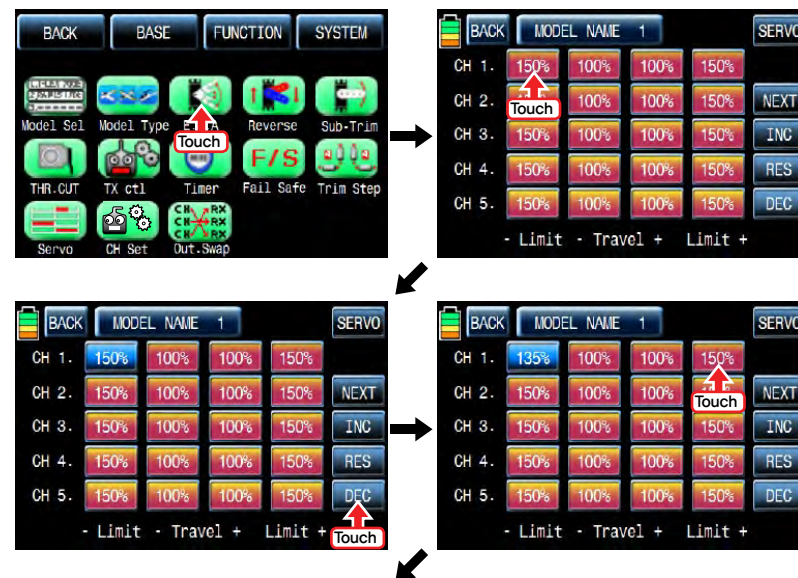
BACK BASE FUNCTION SYSTEM

Model Sel Model Type Touch Reverse Sub-Trim
THR.CUT TX ctl Timer Fail Safe Trim Step
Servo CH Set Out.Swap

BACK MODEL NAME 1 SERVO

| | | | | |
|---|---|---|---|---|
| CH 1. | 150% | 100% | 100% | 150% |
| CH 2. | Touch | 100% | 100% | 150% |
| CH 3. | 150% | 100% | 100% | 150% |
| CH 4. | 150% | 100% | 100% | 150% |
| CH 5. | 150% | 100% | 100% | 150% |

NEXT INC RES DEC

- Limit - Travel + Limit +

BACK MODEL NAME 1 SERVO

| | | | | |
|---|---|---|---|---|
| CH 1. | 150% | 100% | 100% | 150% |
| CH 2. | 150% | 100% | 100% | 150% |
| CH 3. | 150% | 100% | 100% | 150% |
| CH 4. | 150% | 100% | 100% | 150% |
| CH 5. | 150% | 100% | 100% | 150% |

NEXT INC RES DEC Touch

- Limit - Travel + Limit +

BACK MODEL NAME 1 SERVO

| | | | | |
|---|---|---|---|---|
| CH 1. | 135% | 100% | 100% | 150% |
| CH 2. | 150% | 100% | 100% | Touch |
| CH 3. | 150% | 100% | 100% | 150% |
| CH 4. | 150% | 100% | 100% | 150% |
| CH 5. | 150% | 100% | 100% | 150% |

NEXT INC RES DEC

- Limit - Travel + Limit +